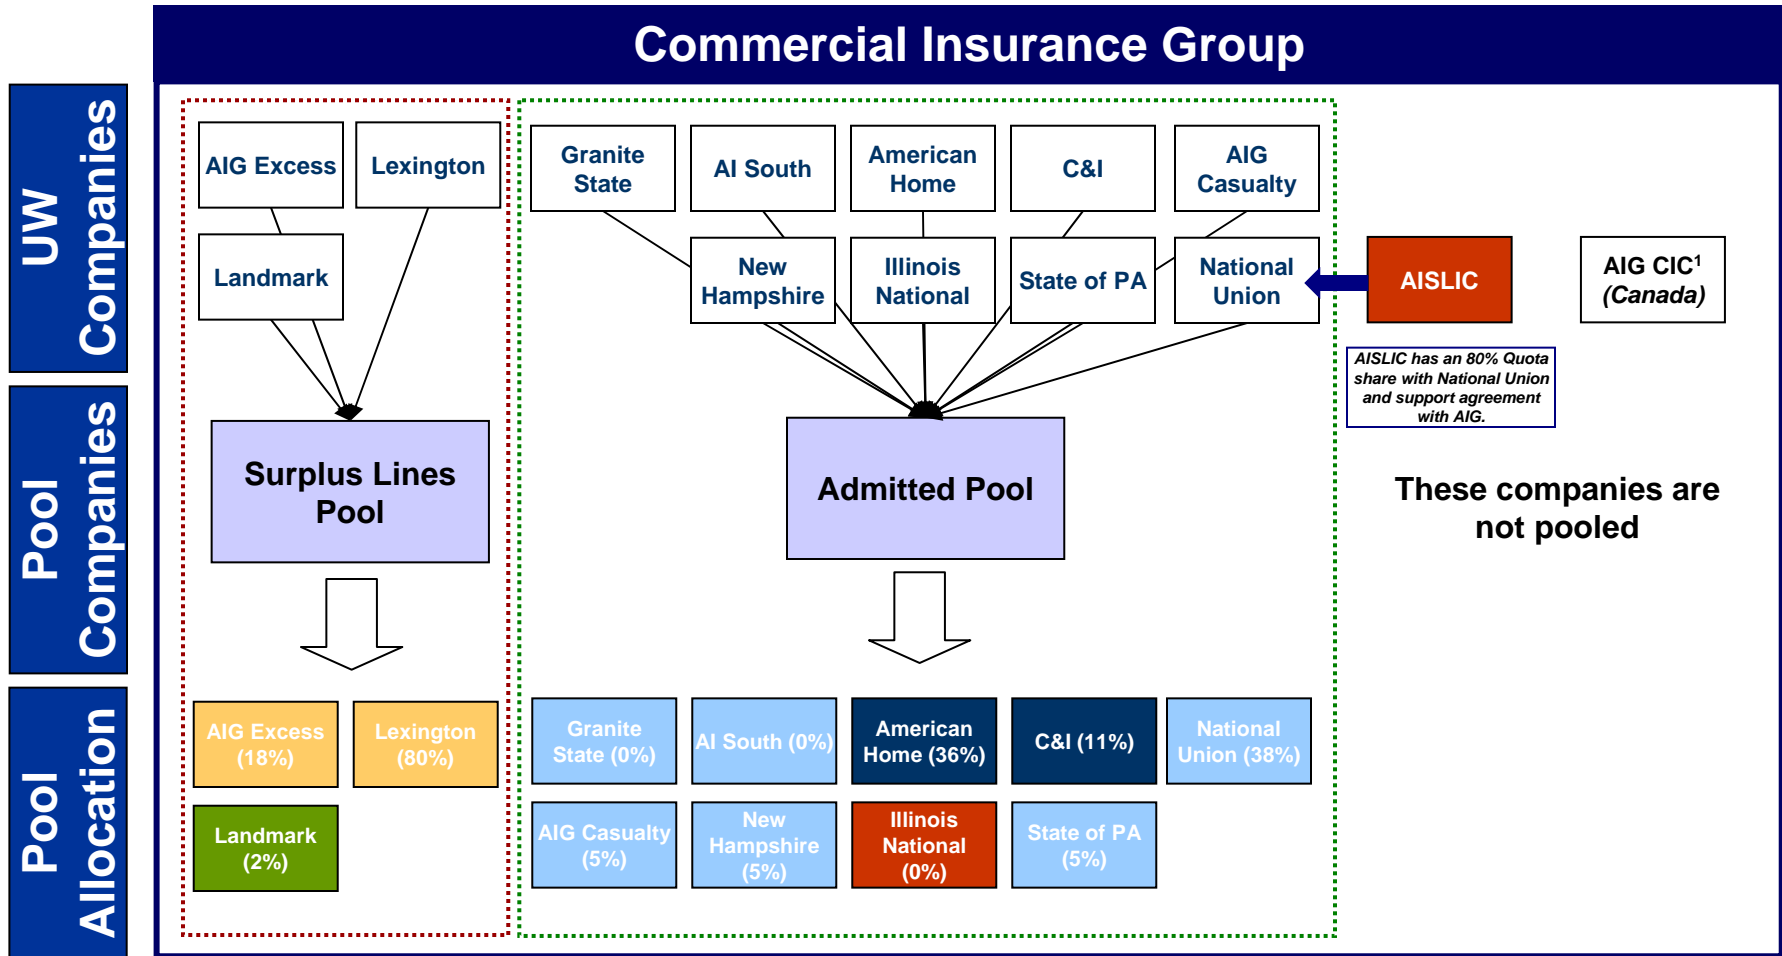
UW Companies

Pool Companies

Pool Allocation

Commercial Insurance Group

AIG Excess

Lexington

Landmark

Surplus Lines Pool

Granite State

AI South

American Home

C&I

AIG Casualty

New Hampshire

Illinois National

State of PA

National Union

AISLIC

AIG CIC$^1$ (Canada)

AISLIC has an 80% Quota share with National Union and support agreement with AIG.

Admitted Pool

These companies are not pooled

AIG Excess (18%)

Lexington (80%)

Landmark (2%)

Granite State (0%)

AI South (0%)

American Home (36%)

C&I (11%)

National Union (38%)

AIG Casualty (5%)

New Hampshire (5%)

Illinois National (0%)

State of PA (5%)